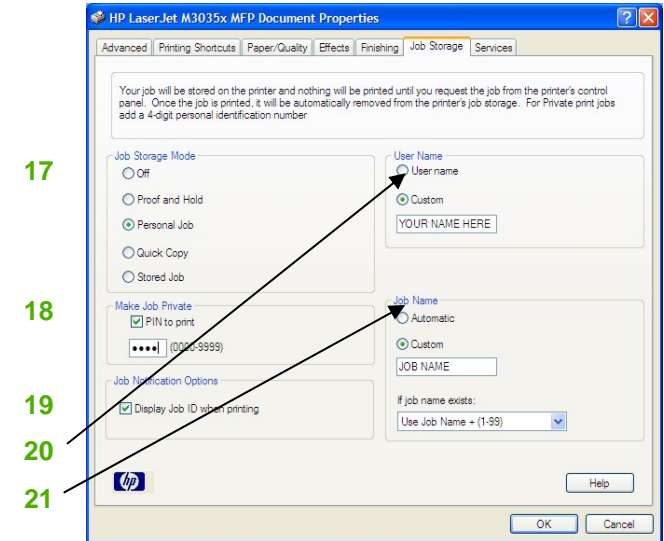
HP LaserJet M3035x MFP Document Properties

Advanced | Printing Shortcuts | Paper/Quality | Effects | Finishing | Job Storage | Services

Your job will be stored on the printer and nothing will be printed until you request the job from the printer's control panel. Once the job is printed, it will be automatically removed from the printer's job storage. For Private print jobs add a 4-digit personal identification number

17

Job Storage Mode
Off
Proof and Hold
Personal Job
Quick Copy
Stored Job

User Name
User name
Custom
YOUR NAME HERE

18

Make Job Private
PIN to print
•••• (0000-9999)

Job Name
Automatic
Custom
JOB NAME

19

Job Notification Options
Display Job ID when printing

If job name exists:
Use Job Name + (1-99)

20

21

hp

Help

OK Cancel